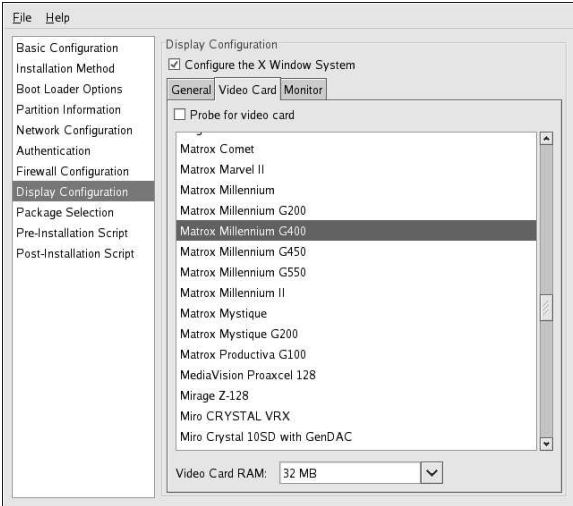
File Help

Basic Configuration
Installation Method
Boot Loader Options
Partition Information
Network Configuration
Authentication
Firewall Configuration
Display Configuration
Package Selection
Pre-Installation Script
Post-Installation Script

Display Configuration
☑ Configure the X Window System
General Video Card Monitor
☐ Probe for video card

Matrox Comet
Matrox Marvel II
Matrox Millennium
Matrox Millennium G200
Matrox Millennium G400
Matrox Millennium G450
Matrox Millennium G550
Matrox Millennium II
Matrox Mystique
Matrox Mystique G200
Matrox Productiva G100
MediaVision Proxacel 128
Mirage Z-128
Miro CRYSTAL VRX
Miro Crystal 10SD with GenDAC

Video Card RAM: 32 MB